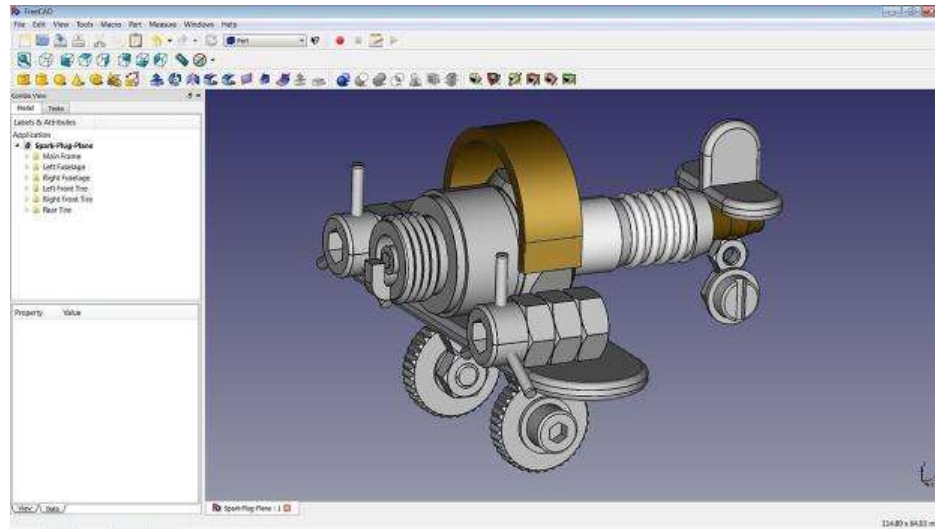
FreeCAD

File Edit View Tools Macro Part Measure Windows Help

Part

Combo View

Model Tasks

Labels & Attributes

Application

Spark-Plug-Plane

Main Frame

Left Fuselage

Right Fuselage

Left Front Tire

Right Front Tire

Rear Tire

Property Value

View Data

Spark-Plug-Plane : 1

224.80 x 84.83 m